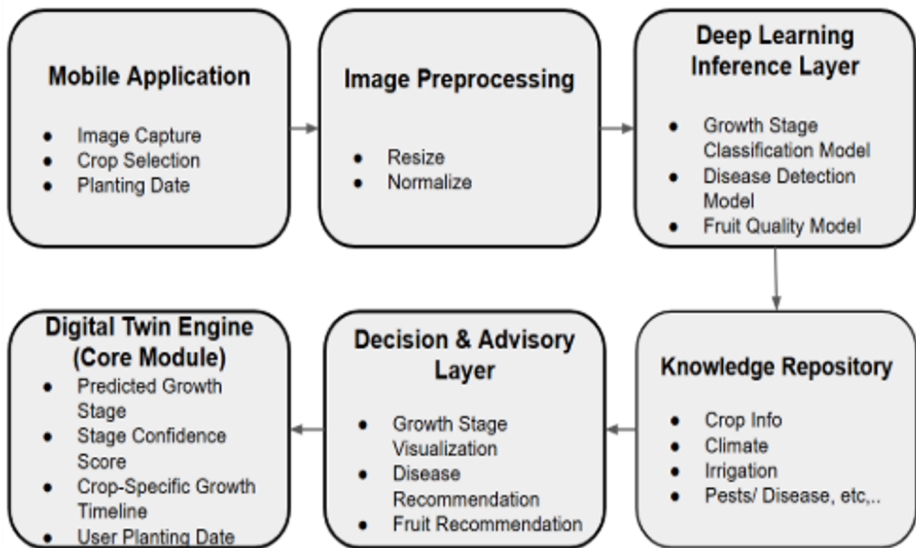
Mobile Application

- Image Capture
- Crop Selection
- Planting Date

Image Preprocessing

- Resize
- Normalize

Deep Learning Inference Layer

- Growth Stage Classification Model
- Disease Detection Model
- Fruit Quality Model

Knowledge Repository

- Crop Info
- Climate
- Irrigation
- Pests/ Disease, etc,..

Decision & Advisory Layer

- Growth Stage Visualization
- Disease Recommendation
- Fruit Recommendation

Digital Twin Engine (Core Module)

- Predicted Growth Stage
- Stage Confidence Score
- Crop-Specific Growth Timeline
- User Planting Date